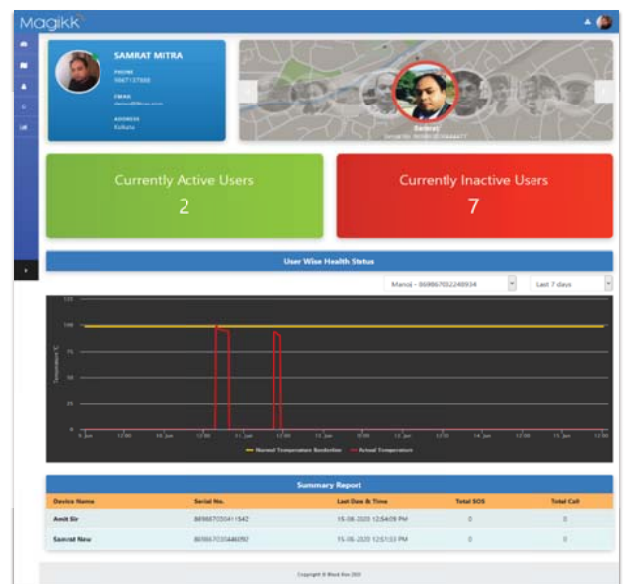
Magikk

SAMRAT MITRA

PHONE
9867137888

EMAIL
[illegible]

ADDRESS
Kolkata

Samrat
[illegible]

Currently Active Users
2

Currently Inactive Users
7

User Wise Health Status

Manoj - 869867032248934

Last 7 days

125
100
75
50
25
0

Temperature °C

9. Jun 12:00 10. Jun 12:00 11. Jun 12:00 12. Jun 12:00 13. Jun 12:00 14. Jun 12:00 15. Jun 12:00

Normal Temperature Borderline   Actual Temperature

Summary Report

| Device Name | Serial No. | Last Date & Time | Total SOS | Total Call |
|---|---|---|---|---|
| Amit Sir | 869867035411542 | 15-06-2020 12:54:09 PM | 0 | 0 |
| Samrat New | 869867035446092 | 15-06-2020 12:51:53 PM | 0 | 0 |

Copyright © Black Box 2020